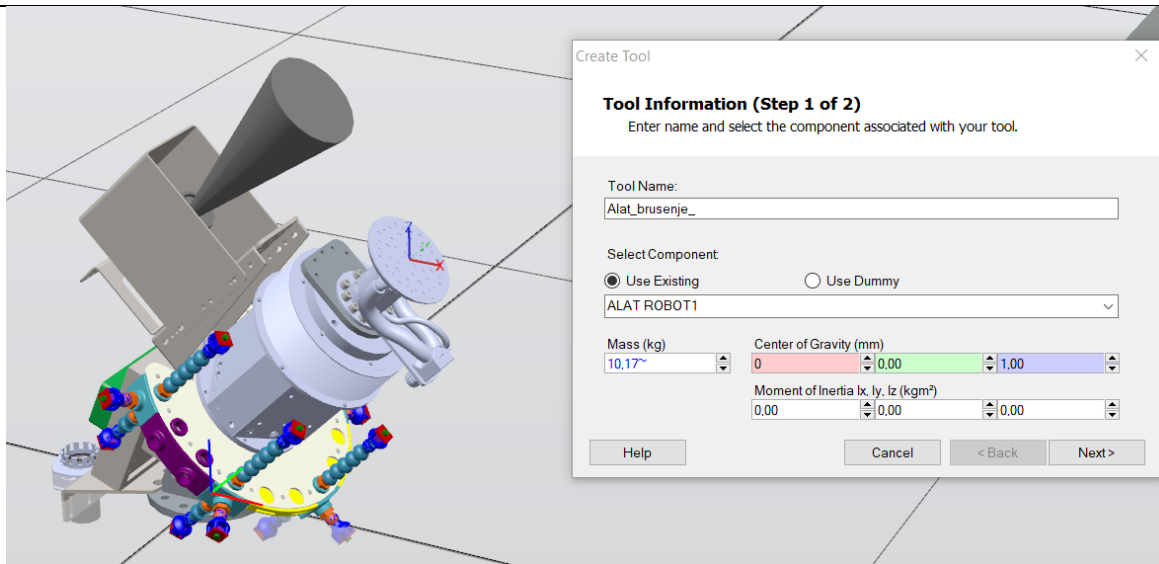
Create Tool

Tool Information (Step 1 of 2)
Enter name and select the component associated with your tool.

Tool Name:
Alat_brusenje_

Select Component:
Use Existing
Use Dummy
ALAT ROBOT1

Mass (kg)
10,17~
Center of Gravity (mm)
0
0,00
1,00
Moment of Inertia Ix, Iy, Iz (kgm²)
0,00
0,00
0,00

Help
Cancel
< Back
Next >